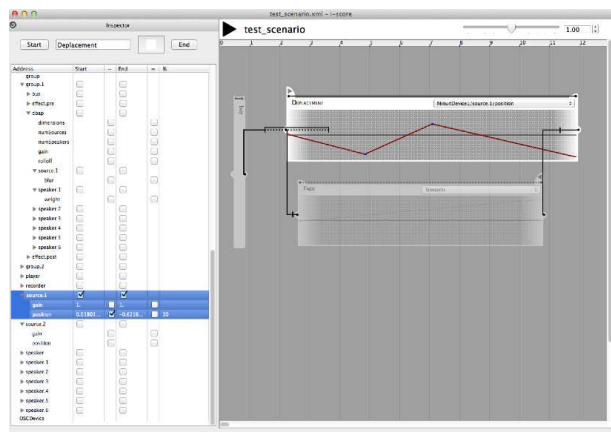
test_scenario.xml - i-score

Inspector

Start Deplacement End

Address Start ~ End ~ %

group
▼ group.1
▶ bus
▶ effect.pre
▼ dbap
dimensions
numSources
numSpeakers
gain
rolloff
▼ source.1
blur
▼ speaker.1
weight
▶ speaker.2
▶ speaker.3
▶ speaker.4
▶ speaker.5
▶ speaker.6
▶ effect.post
▶ group.2
▶ player
▶ recorder
▼ source.1
gain 1. 1.
position 0.11803... -0.6216... 10
▼ source.2
gain
position
▶ speaker
▶ speaker.1
▶ speaker.2
▶ speaker.3
▶ speaker.4
▶ speaker.5
▶ speaker.6
OSCDevice

test_scenario

1.00

0 2 4 6 8 10 11 12

DEPLACEMENT

MinuitDevice1/source.1/position

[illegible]

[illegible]